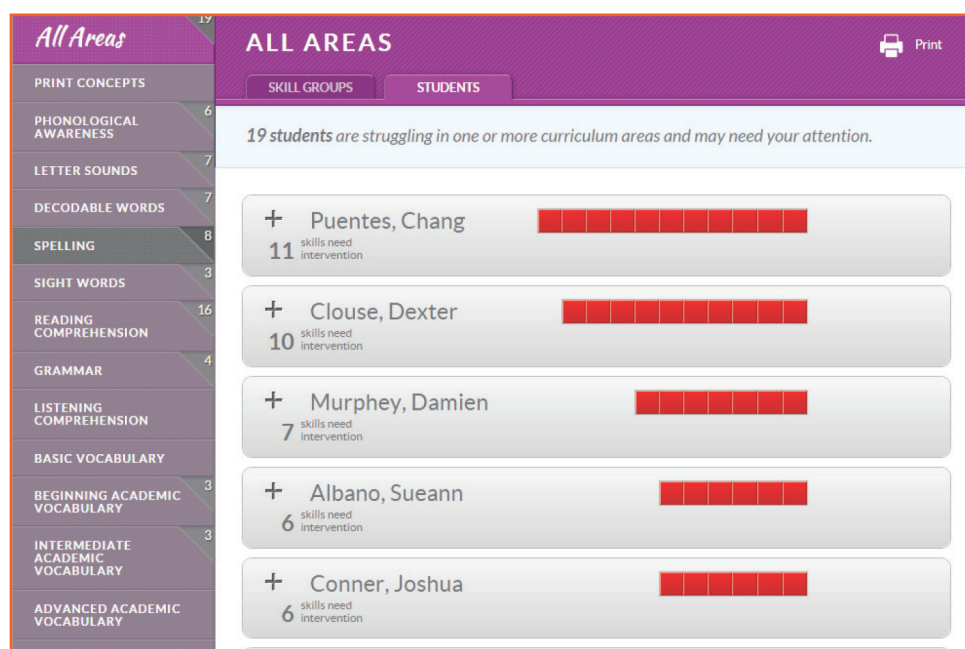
All Areas 19

PRINT CONCEPTS

PHONOLOGICAL AWARENESS 6

LETTER SOUNDS 7

DECODABLE WORDS 7

SPELLING 8

SIGHT WORDS 3

READING COMPREHENSION 16

GRAMMAR 4

LISTENING COMPREHENSION

BASIC VOCABULARY

BEGINNING ACADEMIC VOCABULARY 3

INTERMEDIATE ACADEMIC VOCABULARY 3

ADVANCED ACADEMIC VOCABULARY

ALL AREAS

Print

SKILL GROUPS

STUDENTS

19 students are struggling in one or more curriculum areas and may need your attention.

+ Puentes, Chang
11 skills need intervention

+ Clouse, Dexter
10 skills need intervention

+ Murphey, Damien
7 skills need intervention

+ Albano, Sueann
6 skills need intervention

+ Conner, Joshua
6 skills need intervention